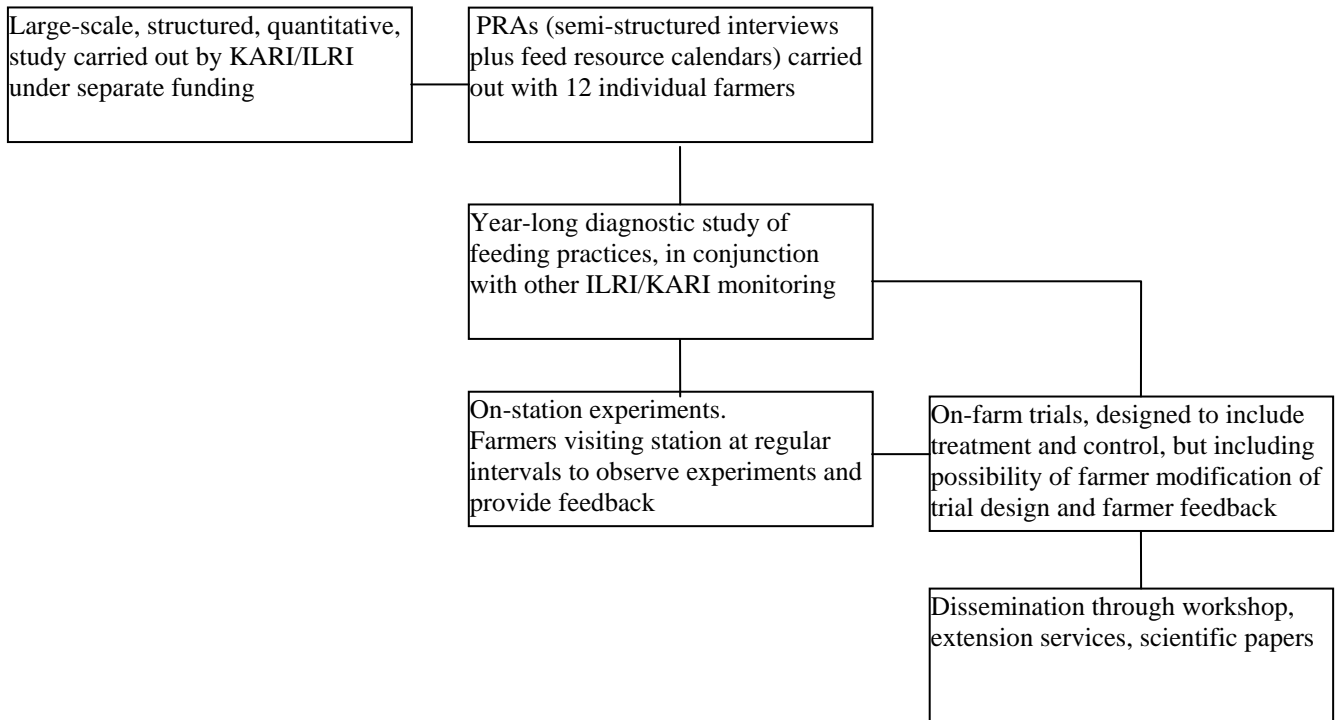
Large-scale, structured, quantitative, study carried out by KARI/ILRI under separate funding

PRAs (semi-structured interviews plus feed resource calendars) carried out with 12 individual farmers

Year-long diagnostic study of feeding practices, in conjunction with other ILRI/KARI monitoring

On-station experiments.
Farmers visiting station at regular intervals to observe experiments and provide feedback

On-farm trials, designed to include treatment and control, but including possibility of farmer modification of trial design and farmer feedback

Dissemination through workshop, extension services, scientific papers